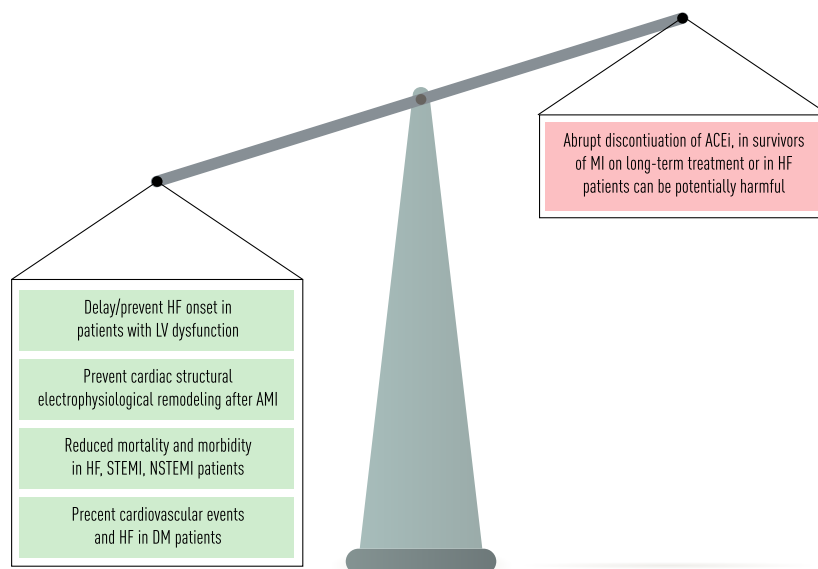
Abrupt discontiuation of ACEi, in survivors of MI on long-term treatment or in HF patients can be potentially harmful

Delay/prevent HF onset in patients with LV dysfunction

Prevent cardiac structural electrophysiological remodeling after AMI

Reduced mortality and morbidity in HF, STEMI, NSTEMI patients

Precent cardiovascular events and HF in DM patients